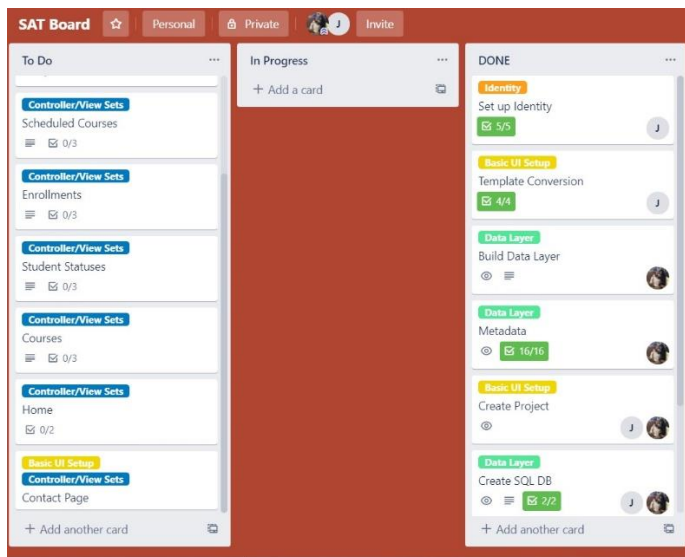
SAT Board ☆ Personal Private J Invite

To Do ...

Controller/View Sets
Scheduled Courses
0/3

Controller/View Sets
Enrollments
0/3

Controller/View Sets
Student Statuses
0/3

Controller/View Sets
Courses
0/3

Controller/View Sets
Home
0/2

Basic UI Setup
Controller/View Sets
Contact Page

+ Add another card

In Progress ...

+ Add a card

DONE ...

Identity
Set up Identity
5/5
J

Basic UI Setup
Template Conversion
4/4
J

Data Layer
Build Data Layer

Data Layer
Metadata
16/16

Basic UI Setup
Create Project
J

Data Layer
Create SQL DB
2/2
J

+ Add another card